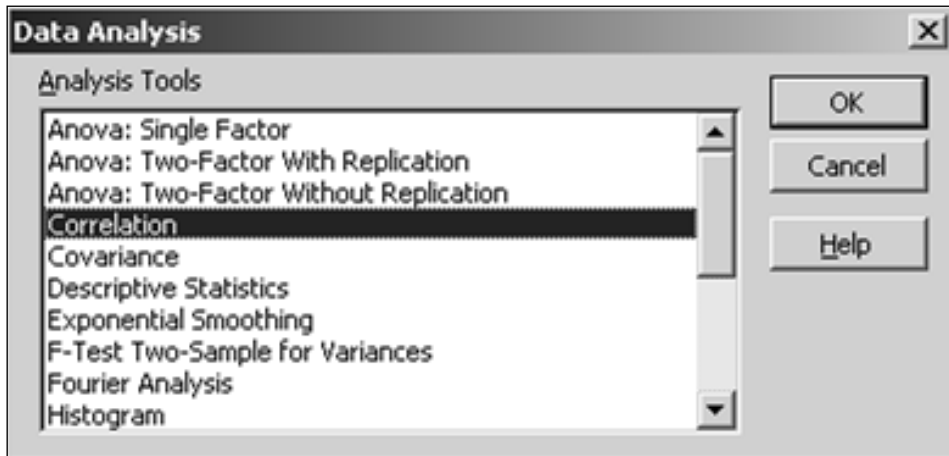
Data Analysis

Analysis Tools

Anova: Single Factor
Anova: Two-Factor With Replication
Anova: Two-Factor Without Replication
Correlation
Covariance
Descriptive Statistics
Exponential Smoothing
F-Test Two-Sample for Variances
Fourier Analysis
Histogram

OK

Cancel

Help